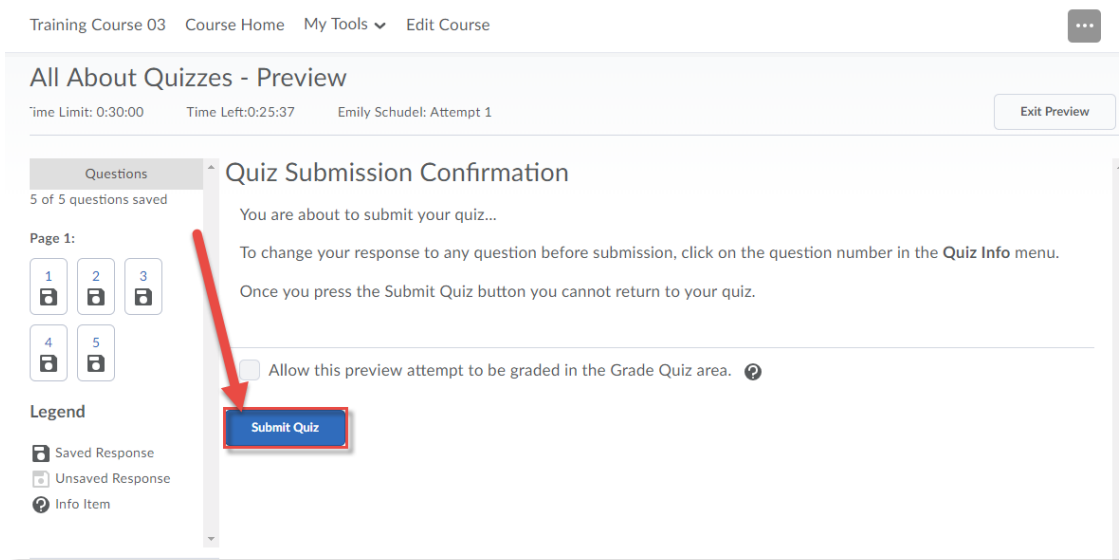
Training Course 03 Course Home My Tools Edit Course

All About Quizzes - Preview

ime Limit: 0:30:00 Time Left:0:25:37 Emily Schudel: Attempt 1

Exit Preview

Questions

5 of 5 questions saved

Page 1:

1 2 3

4 5

Legend

Saved Response

Unsaved Response

Info Item

Quiz Submission Confirmation

You are about to submit your quiz...

To change your response to any question before submission, click on the question number in the **Quiz Info** menu.

Once you press the Submit Quiz button you cannot return to your quiz.

Allow this preview attempt to be graded in the Grade Quiz area.

Submit Quiz